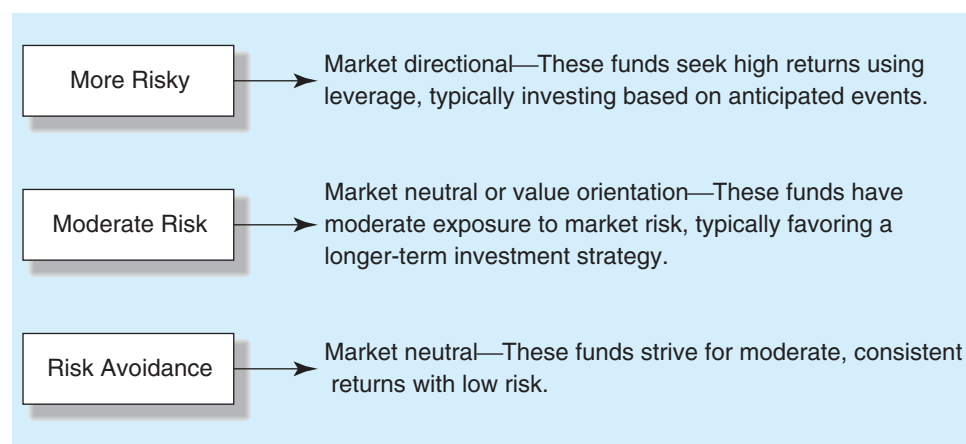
More Risky

Market directional—These funds seek high returns using leverage, typically investing based on anticipated events.

Moderate Risk

Market neutral or value orientation—These funds have moderate exposure to market risk, typically favoring a longer-term investment strategy.

Risk Avoidance

Market neutral—These funds strive for moderate, consistent returns with low risk.